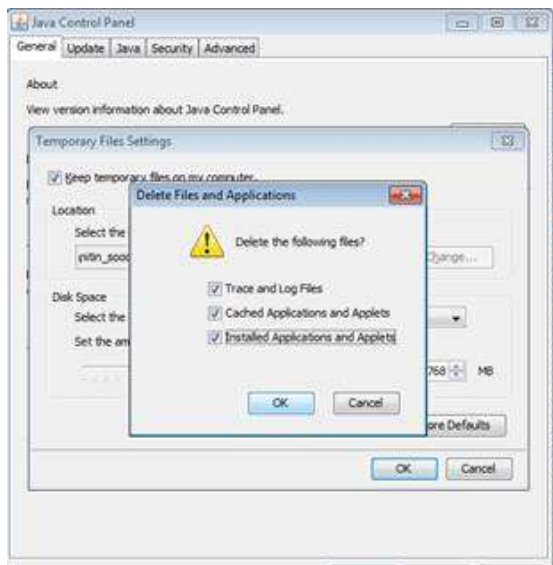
Java Control Panel

General Update Java Security Advanced

About

View version information about Java Control Panel.

Temporary Files Settings

Keep temporary files on my computer.

Location

Select the

nitin_sooc

Change...

Disk Space

Select the

Set the am

768 MB

ore Defaults

OK Cancel

Delete Files and Applications

Delete the following files?

Trace and Log Files

Cached Applications and Applets

Installed Applications and Applets

OK Cancel